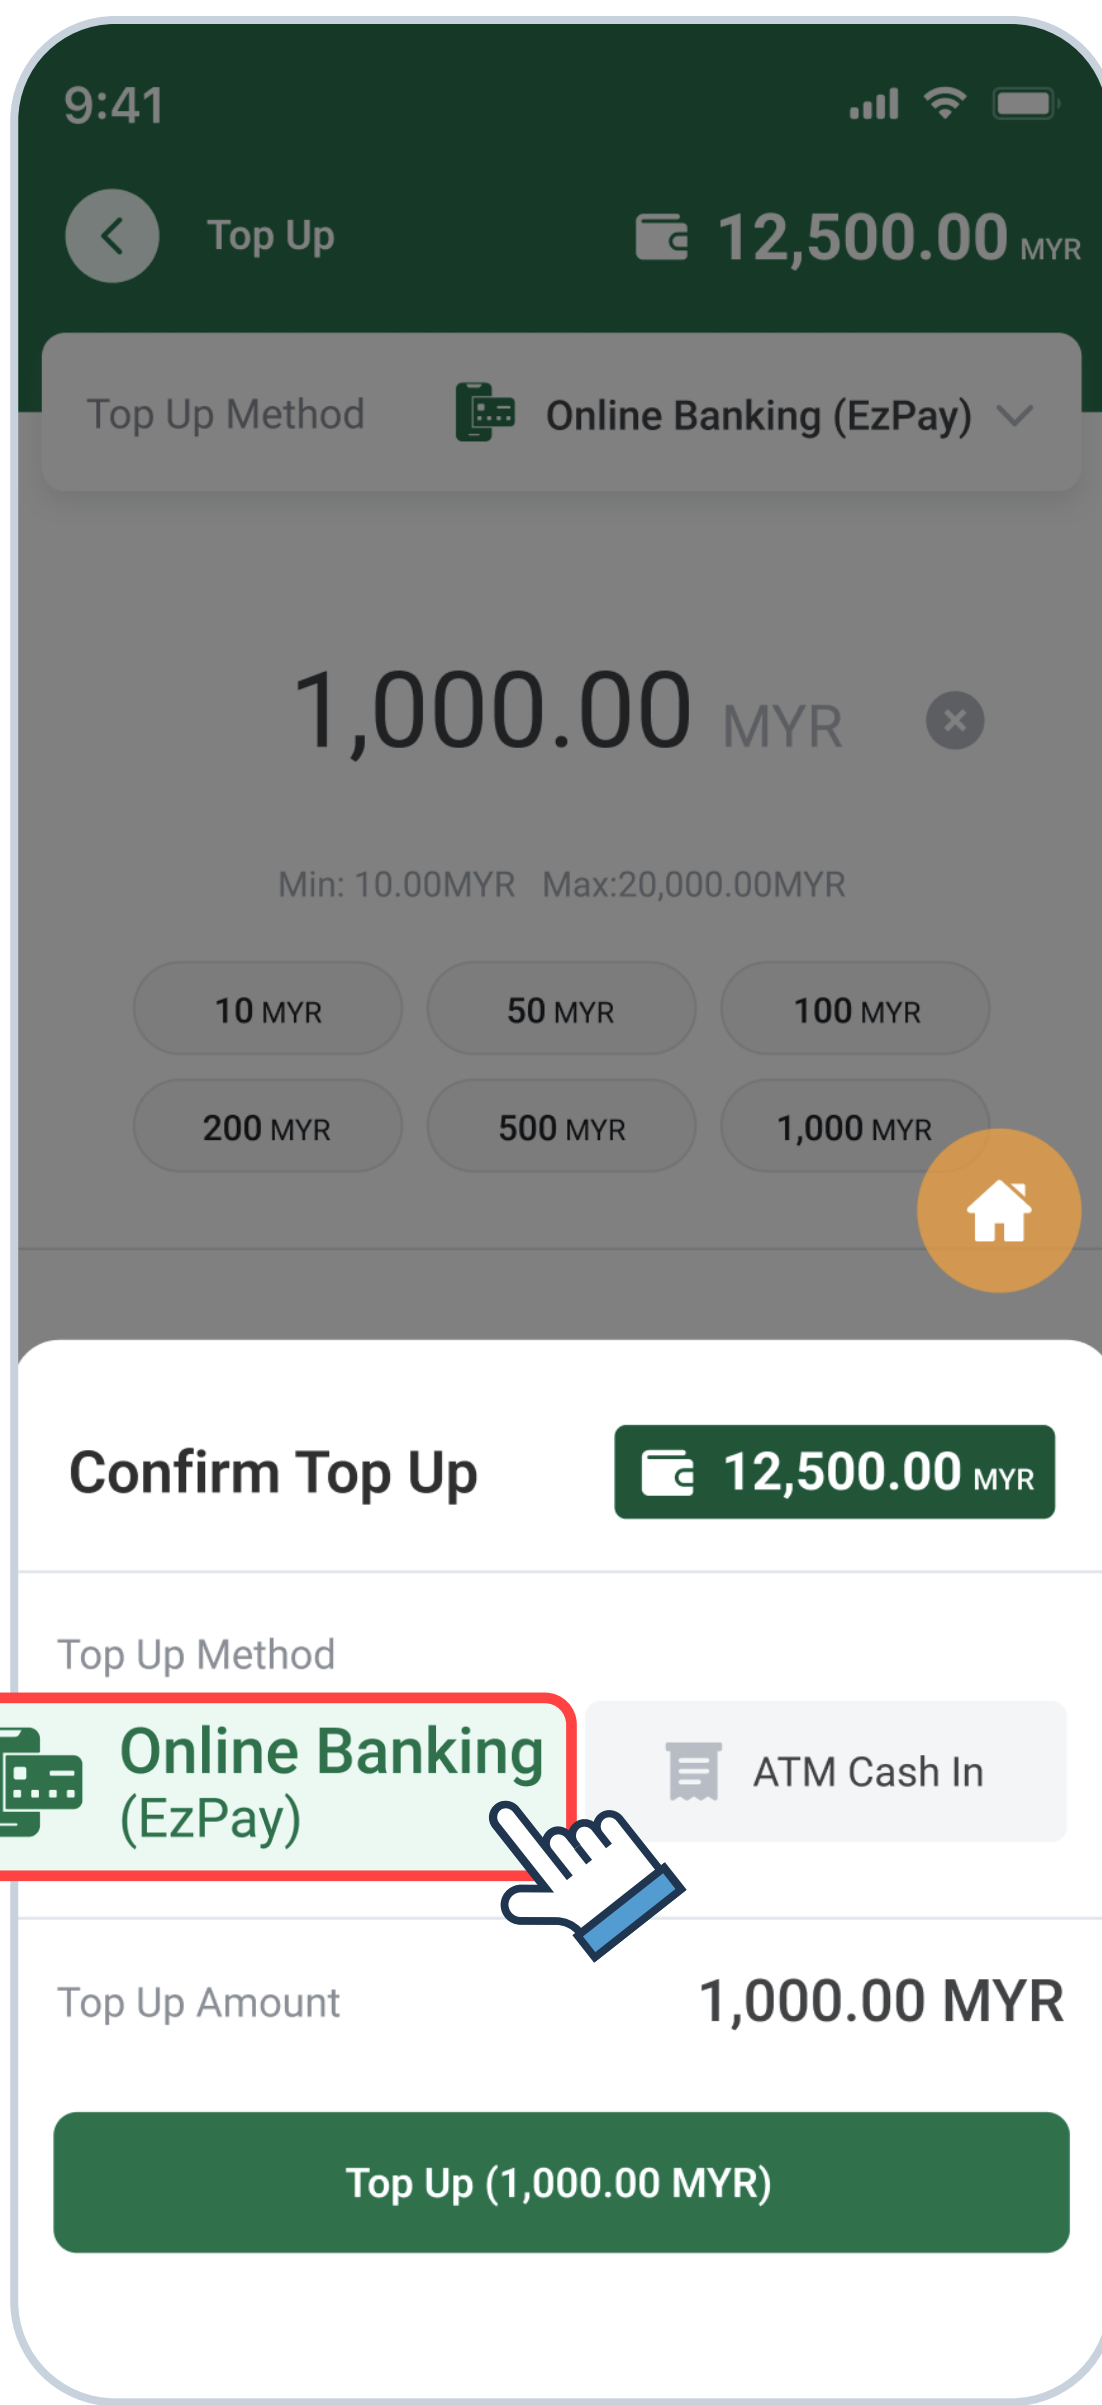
9:41

Top Up

12,500.00 MYR

Top Up Method

Online Banking (EzPay)

1,000.00 MYR

Min: 10.00MYR Max:20,000.00MYR

10 MYR
50 MYR
100 MYR
200 MYR
500 MYR
1,000 MYR

Confirm Top Up

12,500.00 MYR

Top Up Method

Online Banking (EzPay)

ATM Cash In

Top Up Amount

1,000.00 MYR

Top Up (1,000.00 MYR)